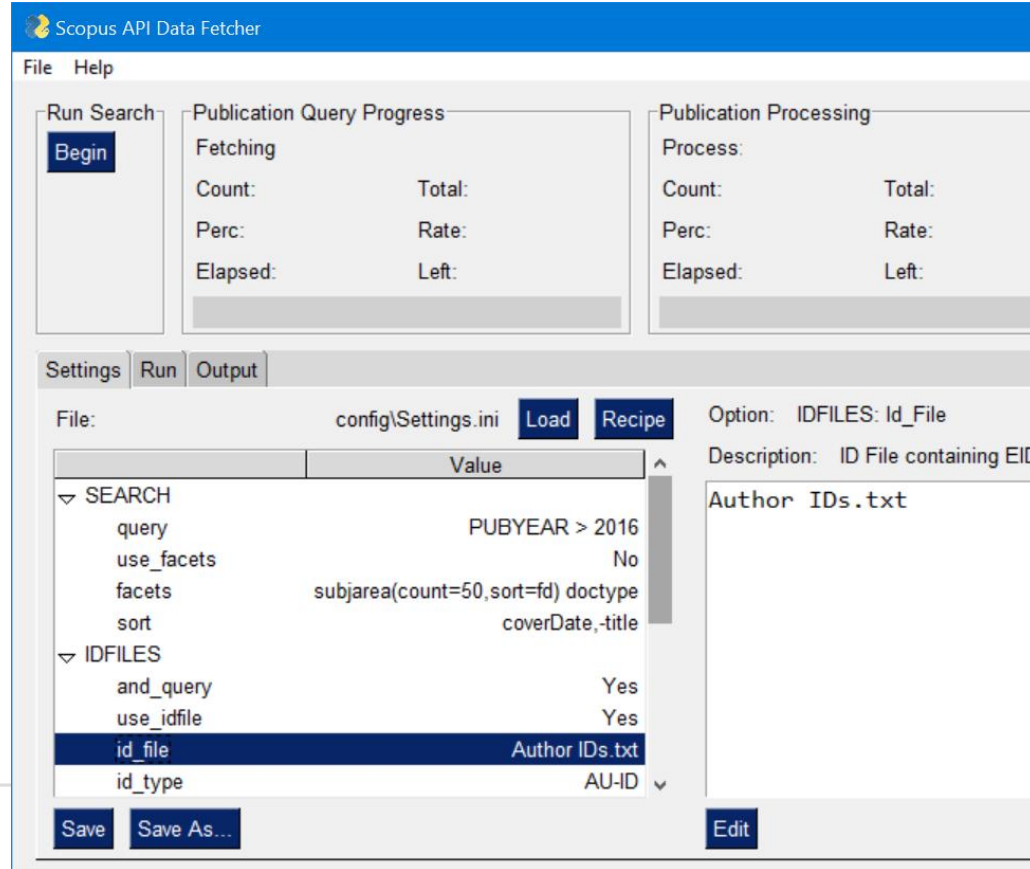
Scopus API Data Fetcher

File Help

Run Search
Begin

Publication Query Progress
Fetching
Count: Total:
Perc: Rate:
Elapsed: Left:

Publication Processing
Process:
Count: Total:
Perc: Rate:
Elapsed: Left:

Settings Run Output

File: config\Settings.ini Load Recipe

| | Value |
|---|---|
| SEARCH | |
| query | PUBYEAR > 2016 |
| use_facets | No |
| facets | subjarea(count=50,sort=fd) doctype |
| sort | coverDate,-title |
| IDFILES | |
| and_query | Yes |
| use_idfile | Yes |
| id_file | Author IDs.txt |
| id_type | AU-ID |

Save Save As...

Option: IDFILES: Id_File
Description: ID File containing EI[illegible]

Author IDs.txt

Edit